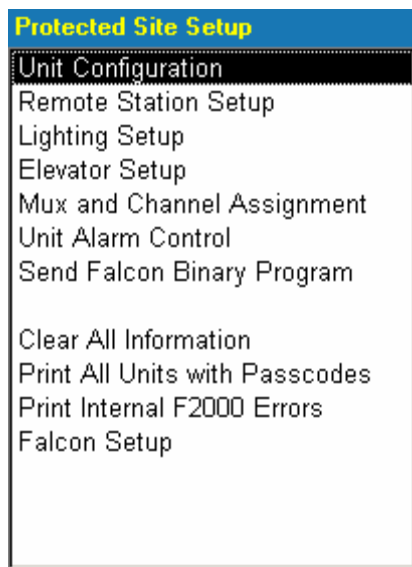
Protected Site Setup

Unit Configuration
Remote Station Setup
Lighting Setup
Elevator Setup
Mux and Channel Assignment
Unit Alarm Control
Send Falcon Binary Program

Clear All Information
Print All Units with Passcodes
Print Internal F2000 Errors
Falcon Setup